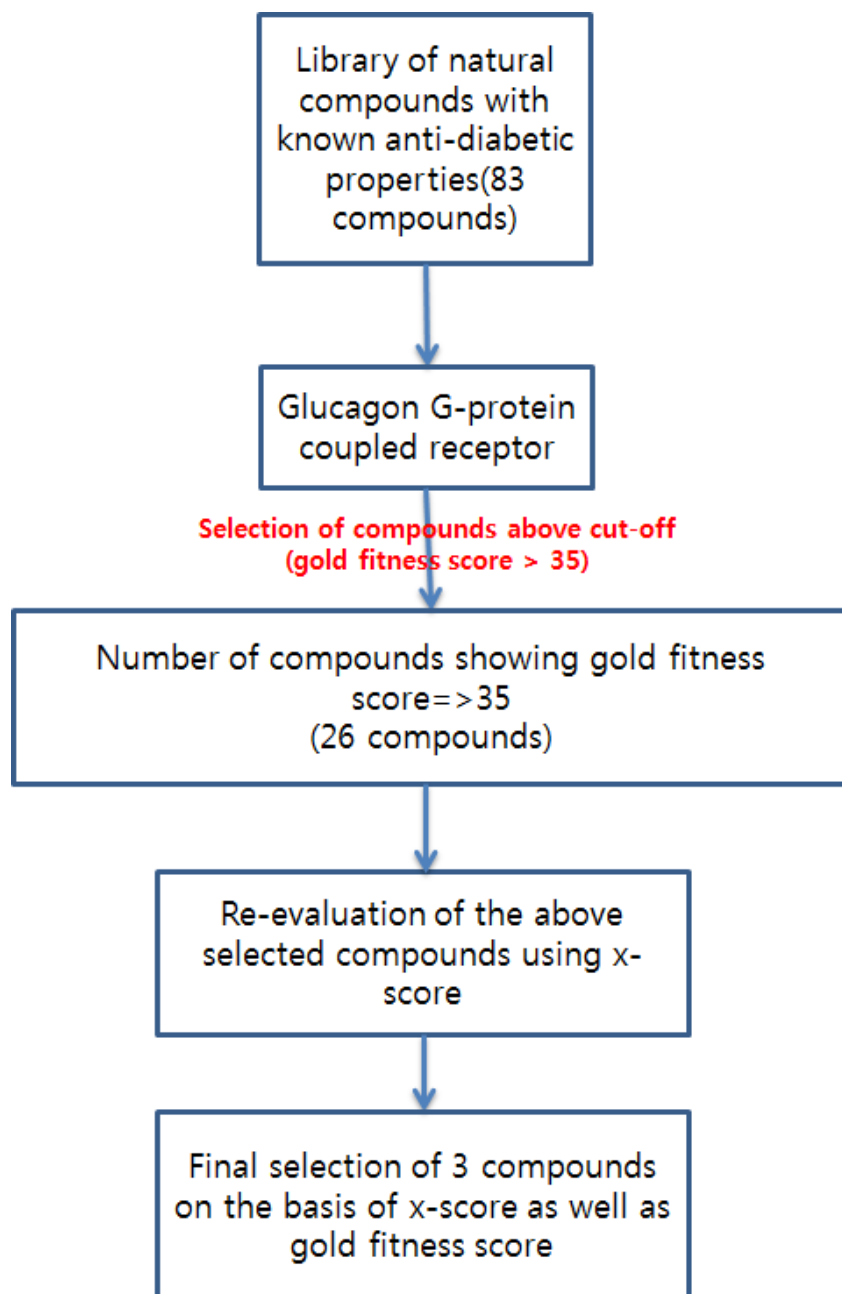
Library of natural compounds with known anti-diabetic properties(83 compounds)

Glucagon G-protein coupled receptor

Selection of compounds above cut-off (gold fitness score > 35)

Number of compounds showing gold fitness score=>35 (26 compounds)

Re-evaluation of the above selected compounds using x-score

Final selection of 3 compounds on the basis of x-score as well as gold fitness score